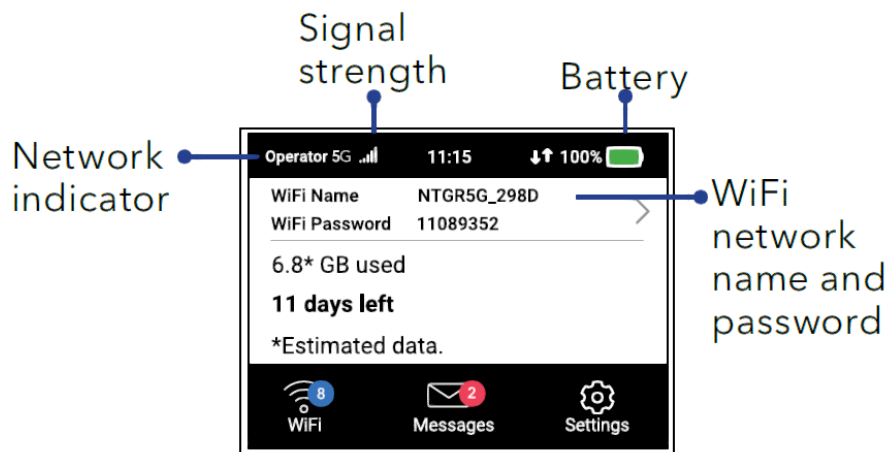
Signal strength

Battery

Network indicator

Operator 5G

11:15

100%

WiFi Name NTGR5G_298D

WiFi Password 11089352

WiFi network name and password

6.8* GB used

11 days left

*Estimated data.

8

WiFi

2

Messages

Settings